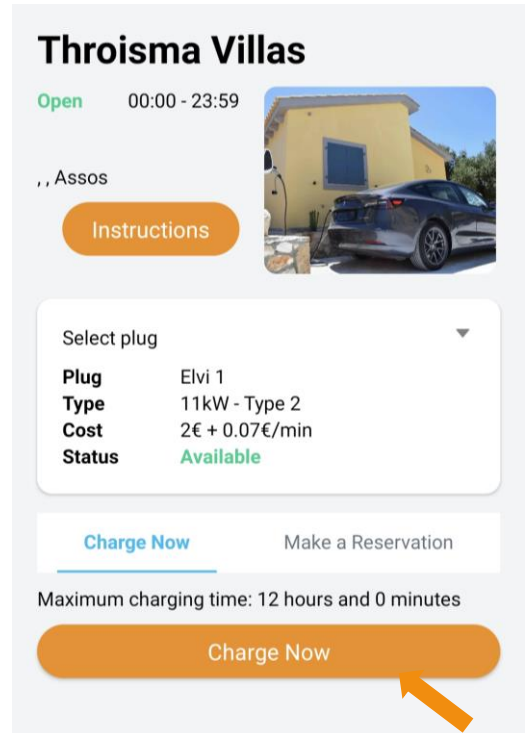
Throisma Villas

Open 00:00 - 23:59

, , Assos

Instructions

Select plug

Plug Elvi 1
Type 11kW - Type 2
Cost 2€ + 0.07€/min
Status Available

Charge Now

Make a Reservation

Maximum charging time: 12 hours and 0 minutes

Charge Now